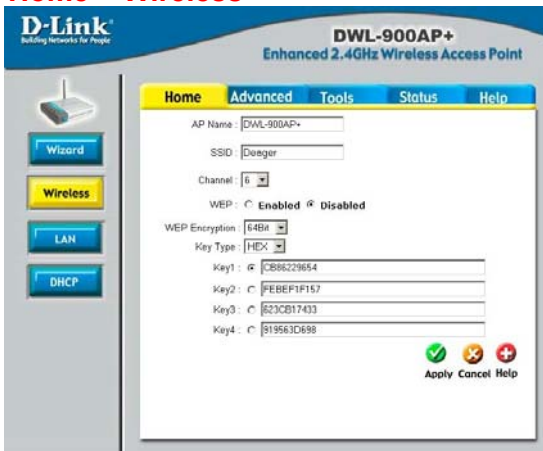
Home > Wireless

D-Link
Building Networks for People

DWL-900AP+
Enhanced 2.4GHz Wireless Access Point

Home | Advanced | Tools | Status | Help

Wizard
Wireless
LAN
DHCP

AP Name : DWL-900AP+

SSID : Deeger

Channel : 6

WEP : Enabled Disabled

WEP Encryption : 64Bit

Key Type : HEX

Key1 : CB86229654

Key2 : FEBEF1F157

Key3 : 823CB17433

Key4 : 919563D698

Apply Cancel Help